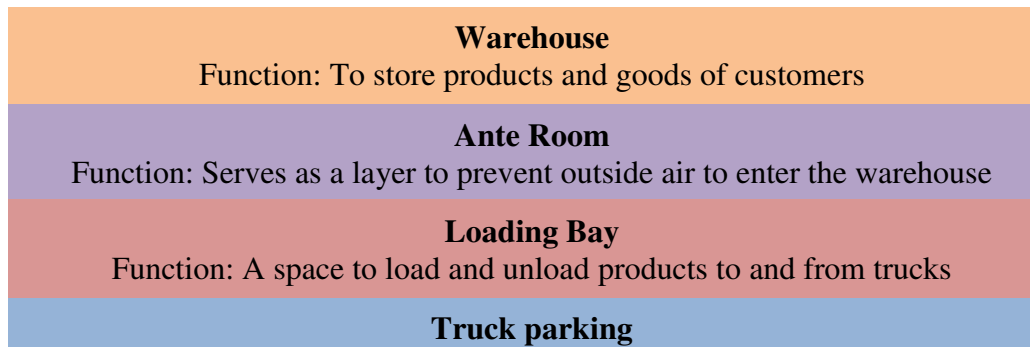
**Warehouse**
Function: To store products and goods of customers

**Ante Room**
Function: Serves as a layer to prevent outside air to enter the warehouse

**Loading Bay**
Function: A space to load and unload products to and from trucks

**Truck parking**